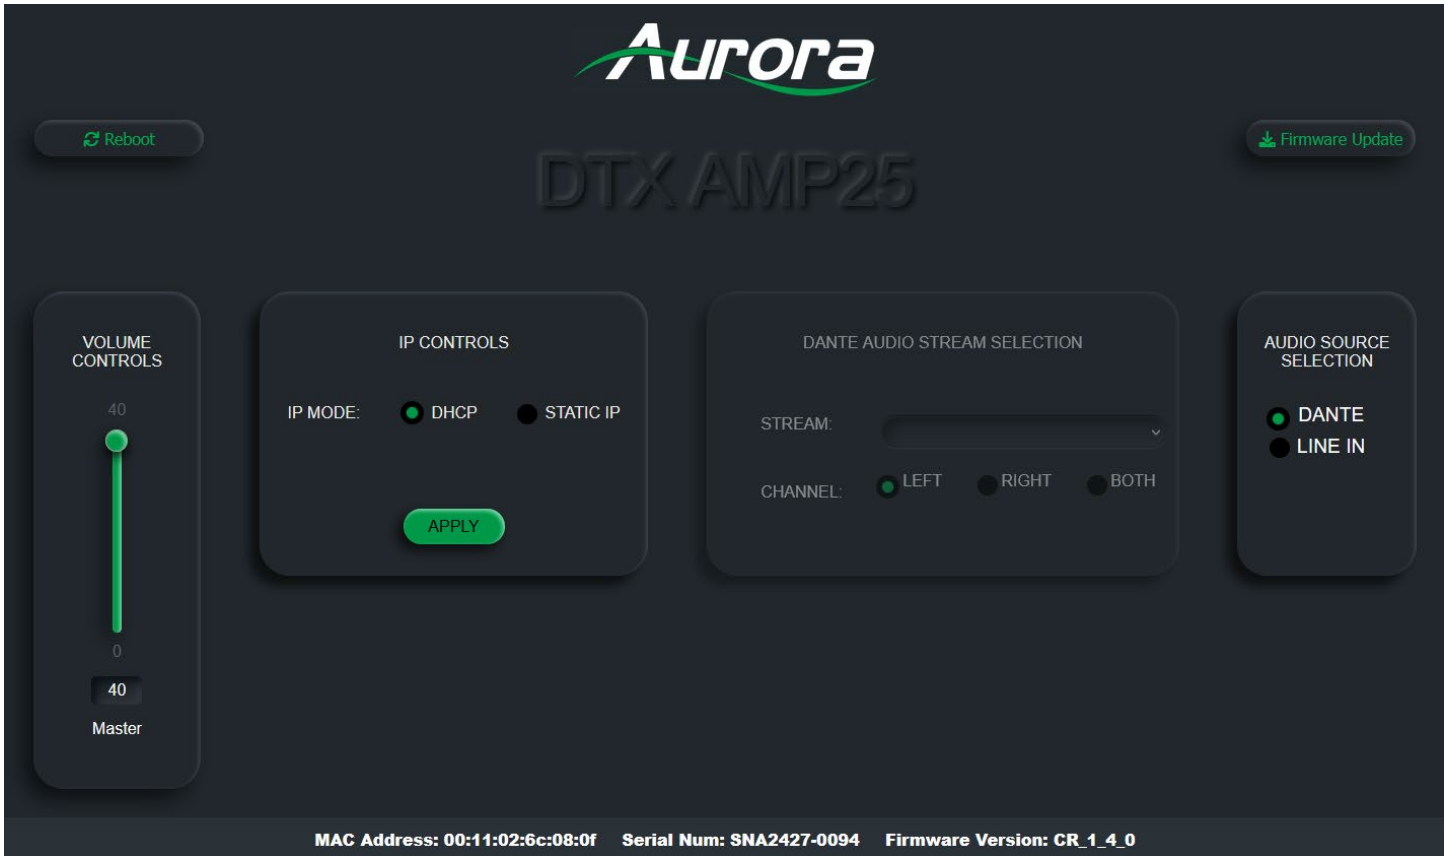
Aurora

Reboot

Firmware Update

DTX AMP25

VOLUME CONTROLS

40

0

40

Master

IP CONTROLS

IP MODE: DHCP STATIC IP

APPLY

DANTE AUDIO STREAM SELECTION

STREAM:

CHANNEL: LEFT RIGHT BOTH

AUDIO SOURCE SELECTION

DANTE

LINE IN

MAC Address: 00:11:02:6c:08:0f Serial Num: SNA2427-0094 Firmware Version: CR_1_4_0